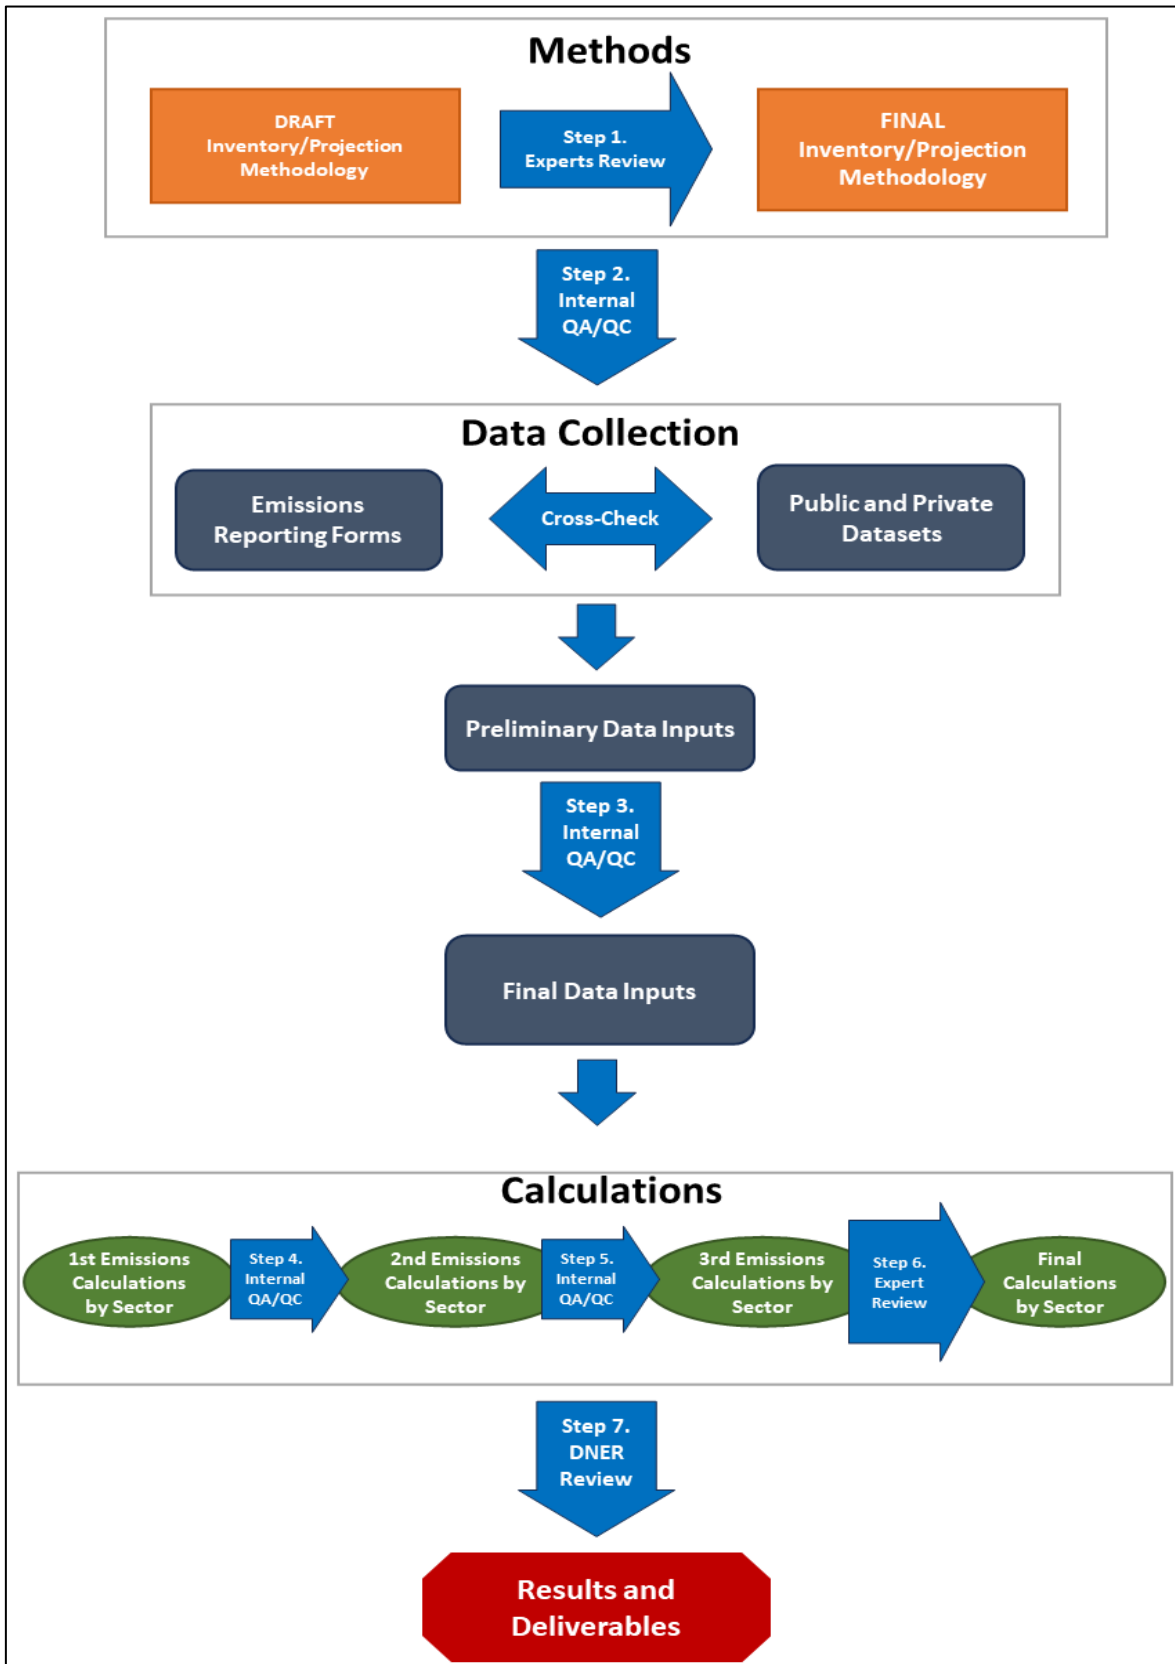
Methods

DRAFT Inventory/Projection Methodology

Step 1. Experts Review

FINAL Inventory/Projection Methodology

Step 2. Internal QA/QC

Data Collection

Emissions Reporting Forms

Cross-Check

Public and Private Datasets

Preliminary Data Inputs

Step 3. Internal QA/QC

Final Data Inputs

Calculations

1st Emissions Calculations by Sector

Step 4. Internal QA/QC

2nd Emissions Calculations by Sector

Step 5. Internal QA/QC

3rd Emissions Calculations by Sector

Step 6. Expert Review

Final Calculations by Sector

Step 7. DNER Review

Results and Deliverables